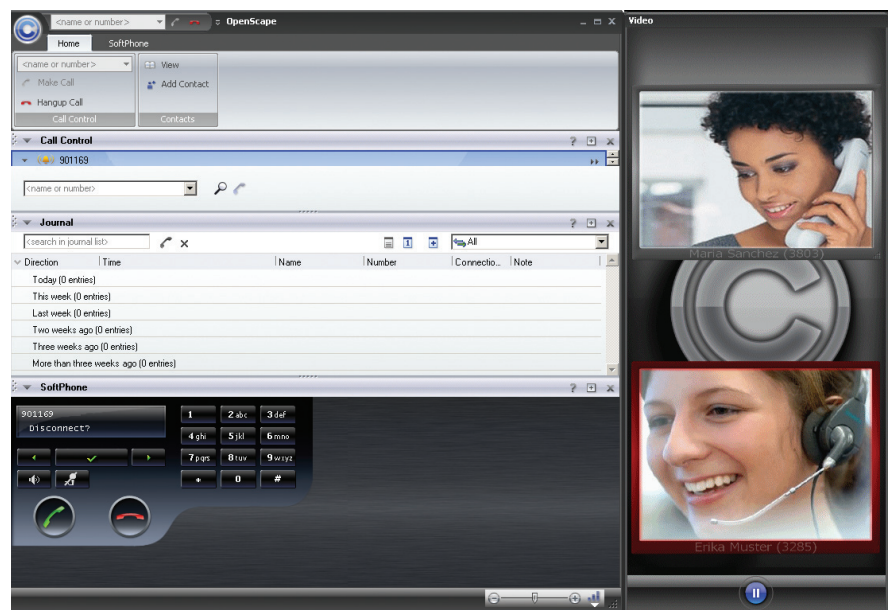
<name or number> OpenScape

Home SoftPhone

<name or number>
Make Call
Hangup Call
Call Control

View
Add Contact
Contacts

Call Control ?
901169

<name or number>

Journal ?
<search in journal list>
All

| Direction | Time | Name | Number | Connectio... | Note |
|---|---|---|---|---|---|
| Today (0 entries) | | | | | |
| This week (0 entries) | | | | | |
| Last week (0 entries) | | | | | |
| Two weeks ago (0 entries) | | | | | |
| Three weeks ago (0 entries) | | | | | |
| More than three weeks ago (0 entries) | | | | | |

SoftPhone ?
901169
Disconnect?

1 2 abc 3 def
4 ghi 5 jkl 6 mno
7 pqrs 8 tuv 9 wxyz
* 0 #

Video
Maria Sanchez (3803)
Erika Muster (3285)